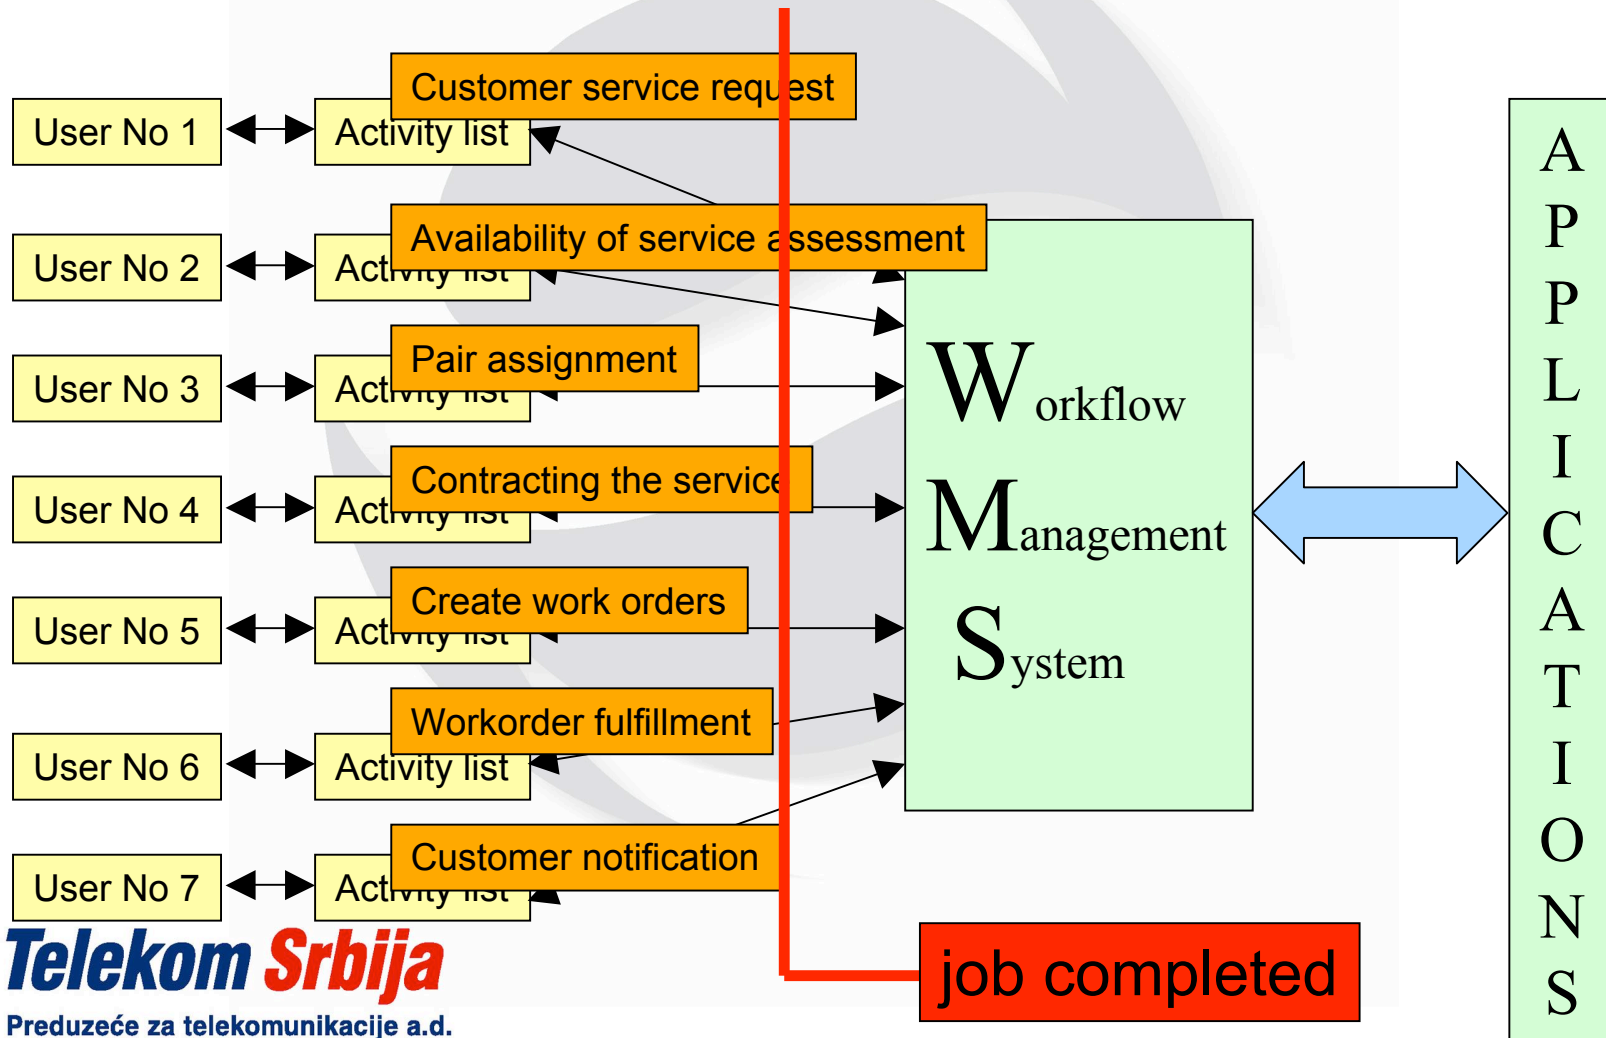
Customer service request

User No 1
Activity list

Availability of service assessment

User No 2
Activity list

Pair assignment

User No 3
Activity list

Contracting the service

User No 4
Activity list

Create work orders

User No 5
Activity list

Workorder fulfillment

User No 6
Activity list

Customer notification

User No 7
Activity list

Workflow
Management
System

APPLICATIONS

job completed

Telekom Srbija
Preduzeće za telekomunikacije a.d.